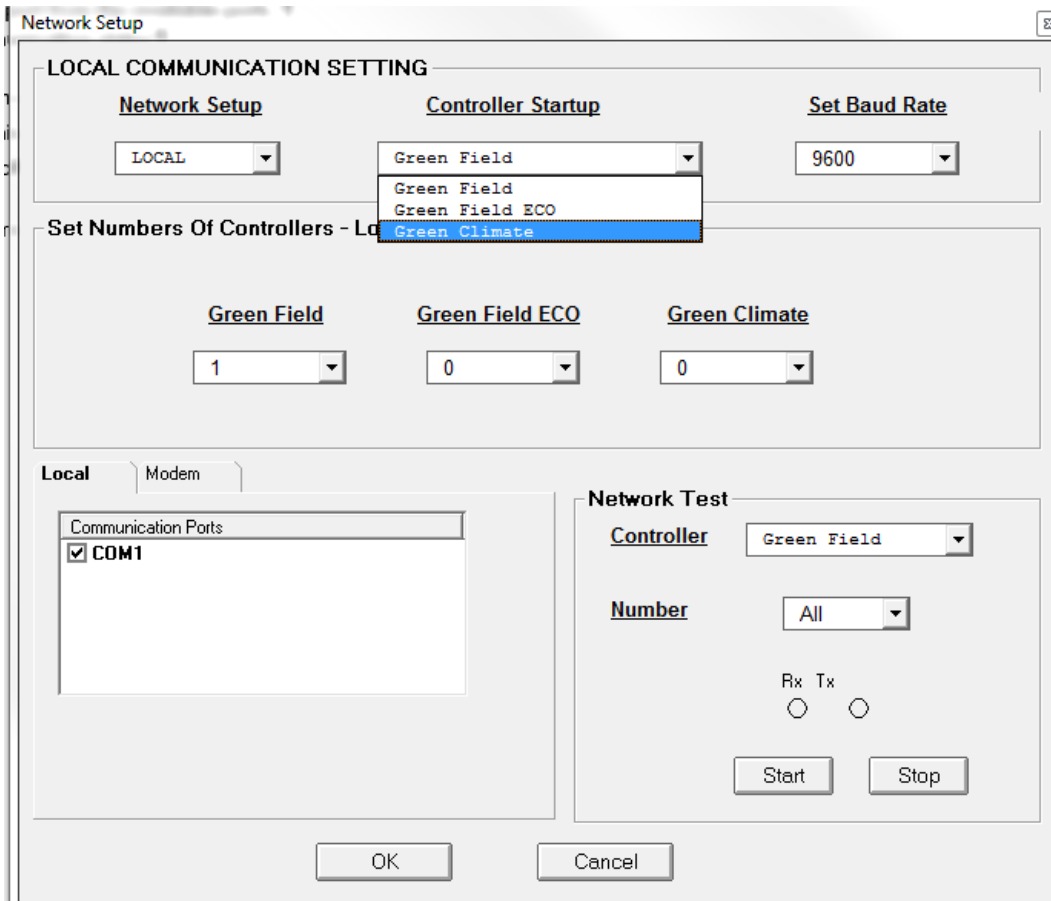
Network Setup

LOCAL COMMUNICATION SETTING

Network Setup
LOCAL

Controller Startup
Green Field
Green Field
Green Field ECO
Green Climate

Set Baud Rate
9600

Set Numbers Of Controllers - Lo

Green Field
1

Green Field ECO
0

Green Climate
0

Local
Modem

Communication Ports
☑ COM1

Network Test

Controller
Green Field

Number
All

Rx Tx

Start
Stop

OK
Cancel